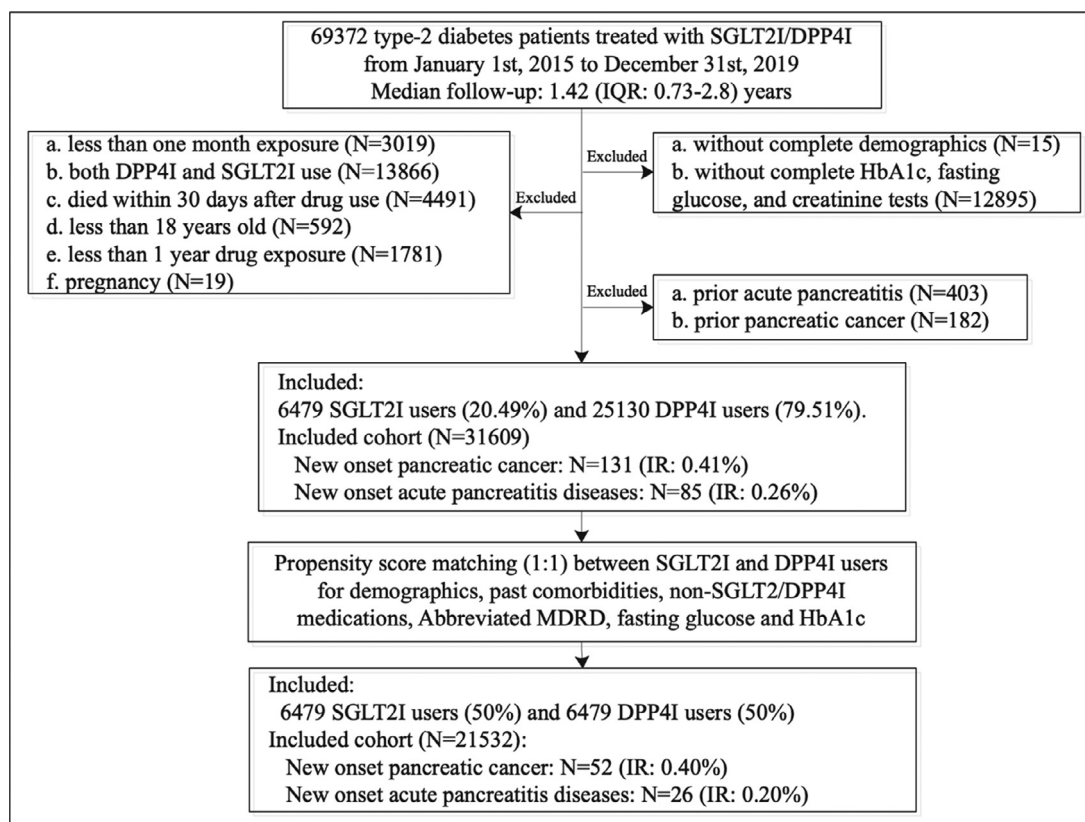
69372 type-2 diabetes patients treated with SGLT2I/DPP4I
from January 1st, 2015 to December 31st, 2019
Median follow-up: 1.42 (IQR: 0.73-2.8) years

a. less than one month exposure (N=3019)
b. both DPP4I and SGLT2I use (N=13866)
c. died within 30 days after drug use (N=4491)
d. less than 18 years old (N=592)
e. less than 1 year drug exposure (N=1781)
f. pregnancy (N=19)

Excluded

Excluded

a. without complete demographics (N=15)
b. without complete HbA1c, fasting glucose, and creatinine tests (N=12895)

Excluded

a. prior acute pancreatitis (N=403)
b. prior pancreatic cancer (N=182)

Included:
6479 SGLT2I users (20.49%) and 25130 DPP4I users (79.51%).
Included cohort (N=31609)
New onset pancreatic cancer: N=131 (IR: 0.41%)
New onset acute pancreatitis diseases: N=85 (IR: 0.26%)

Propensity score matching (1:1) between SGLT2I and DPP4I users for demographics, past comorbidities, non-SGLT2/DPP4I medications, Abbreviated MDRD, fasting glucose and HbA1c

Included:
6479 SGLT2I users (50%) and 6479 DPP4I users (50%)
Included cohort (N=21532):
New onset pancreatic cancer: N=52 (IR: 0.40%)
New onset acute pancreatitis diseases: N=26 (IR: 0.20%)